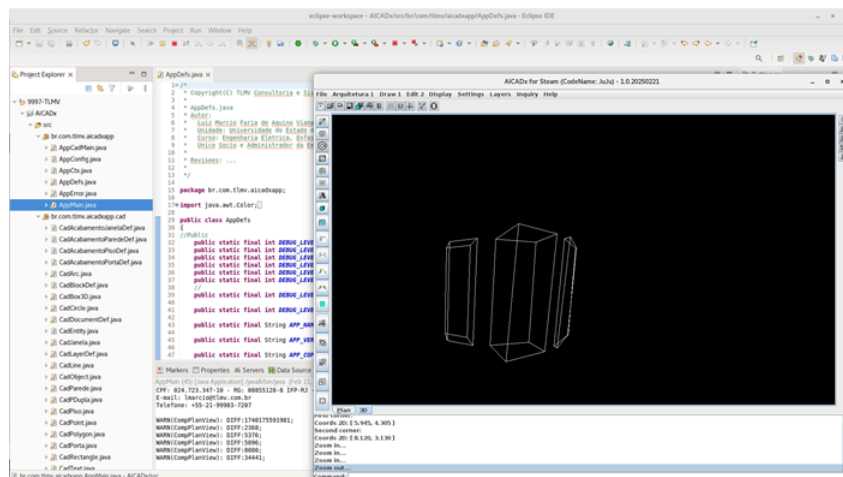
eclipse-workspace - AICADx/src/br/com/tlmv/aicadxapp/AppDefs.java - Eclipse IDE

File Edit Source Refactor Navigate Search Project Run Window Help

Project Explorer ×

9997-TLMV
AICADx
src
br.com.tlmv.aicadxapp
AppCadMain.java
AppConfig.java
AppCtx.java
AppDefs.java
AppError.java
AppMain.java
br.com.tlmv.aicadxapp.cad
CadAcabamentoJanelaDef.java
CadAcabamentoParedeDef.java
CadAcabamentoPisoDef.java
CadAcabamentoPortaDef.java
CadArc.java
CadBlockDef.java
CadBox3D.java
CadCircle.java
CadDocumentDef.java
CadEntity.java
CadJanela.java
CadLayerDef.java
CadLine.java
CadObject.java
CadParede.java
CadPDupla.java
CadPiso.java
CadPoint.java
CadPolygon.java
CadPorta.java
CadRectangle.java
CadText.java

br.com.tlmv.aicadxapp.AppMain.java - AICADx/src

AppDefs.java ×

1 /*
2 * Copyright(C) TLMV Consultoria e Sis
3 *
4 * AppDefs.java
5 * Autor:
6 * Luiz Marcio Faria de Aquino Viana
7 * Unidade: Universidade do Estado
8 * Curso: Engenharia Eletrica, Enfa
9 * Unico Socio e Administrador da E
10 *
11 * Revisoes: ...
12 *
13 */
14
15 package br.com.tlmv.aicadxapp;
16
17 import java.awt.Color;
28
29 public class AppDefs
30 {
31 //Public
32 public static final int DEBUG_LEVE
33 public static final int DEBUG_LEVE
34 public static final int DEBUG_LEVE
35 public static final int DEBUG_LEVE
36 public static final int DEBUG_LEVE
37 public static final int DEBUG_LEVE
38 //
39 public static final int DEBUG_LEVE
40
41 public static final int DEBUG_LEVE
42
43 public static final String APP_NAM
44
45 public static final String APP_VER
46
47 public static final String APP_CO

Markers Properties Servers Data Source
AppMain (45) [Java Application] /java8/bin/java (Feb 2
CPF: 024.723.347-10 - RG: 08855128-8 IFP-RJ
E-mail: lmarcio@tlmv.com.br
Telefone: +55-21-99983-7207

WARN(CompPlanView): DIFF:1740175591981;
WARN(CompPlanView): DIFF:2360;
WARN(CompPlanView): DIFF:5376;
WARN(CompPlanView): DIFF:5096;
WARN(CompPlanView): DIFF:8080;
WARN(CompPlanView): DIFF:34441;

AICADx for Steam (CodeName: JuJu) - 1.0.20250221

File Arquitetura 1 Draw 1 Edit 2 Display Settings Layers Inquiry Help

Plan 3D

First corner:
Coords 2D: [ 5.945, 4.305 ]
Second corner:
Coords 2D: [ 8.120, 3.130 ]
Zoom in...
Zoom in...
Zoom in...
Zoom out...
Command: